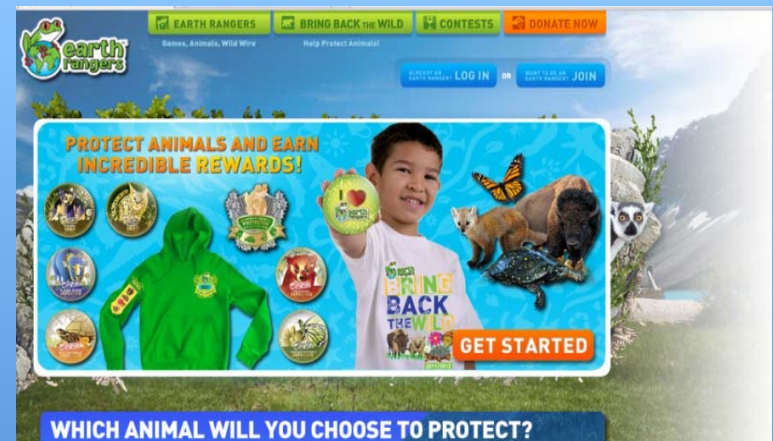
earth rangers

EARTH RANGERS
Games, Animals, Wild Wire

BRING BACK THE WILD
Help Protect Animals!

CONTESTS

DONATE NOW

ALREADY AN EARTH RANGER? LOG IN

OR

WANT TO BE AN EARTH RANGER? JOIN

PROTECT ANIMALS AND EARN INCREDIBLE REWARDS!

I ♥

BRING BACK THE WILD

GET STARTED

WHICH ANIMAL WILL YOU CHOOSE TO PROTECT?